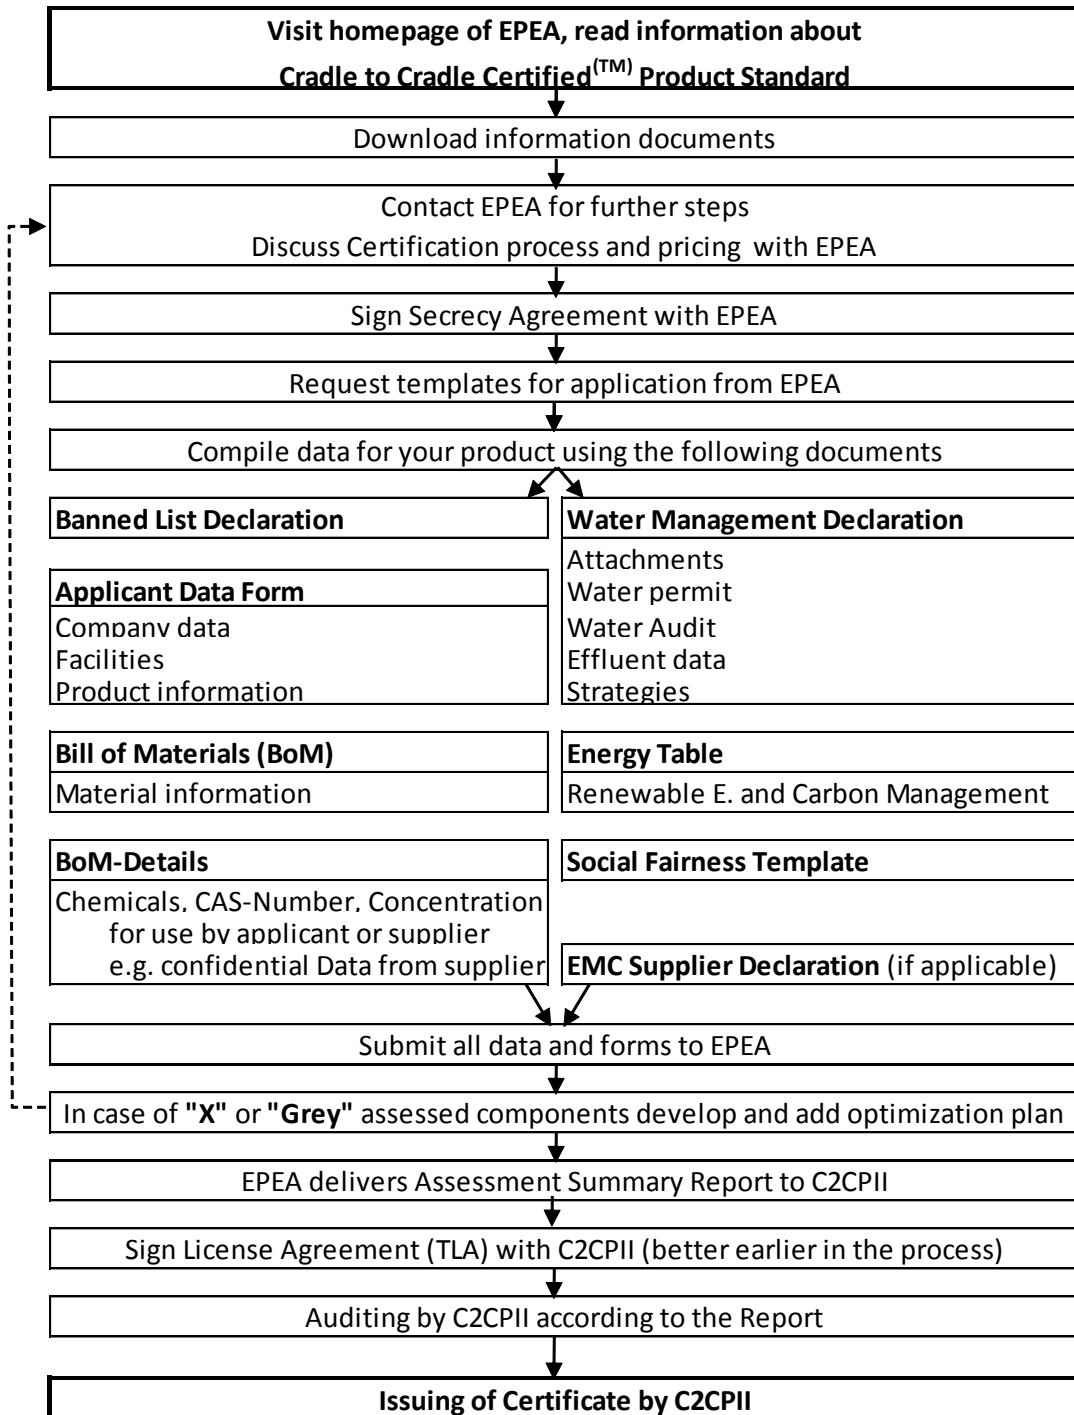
Visit homepage of EPEA, read information about Cradle to Cradle Certified$^{(TM)}$ Product Standard

Download information documents

Contact EPEA for further steps
Discuss Certification process and pricing with EPEA

Sign Secrecy Agreement with EPEA

Request templates for application from EPEA

Compile data for your product using the following documents

Banned List Declaration

Applicant Data Form
Company data
Facilities
Product information

Bill of Materials (BoM)
Material information

BoM-Details
Chemicals, CAS-Number, Concentration
for use by applicant or supplier
e.g. confidential Data from supplier

Water Management Declaration
Attachments
Water permit
Water Audit
Effluent data
Strategies

Energy Table
Renewable E. and Carbon Management

Social Fairness Template

EMC Supplier Declaration (if applicable)

Submit all data and forms to EPEA

In case of "X" or "Grey" assessed components develop and add optimization plan

EPEA delivers Assessment Summary Report to C2CPII

Sign License Agreement (TLA) with C2CPII (better earlier in the process)

Auditing by C2CPII according to the Report

Issuing of Certificate by C2CPII